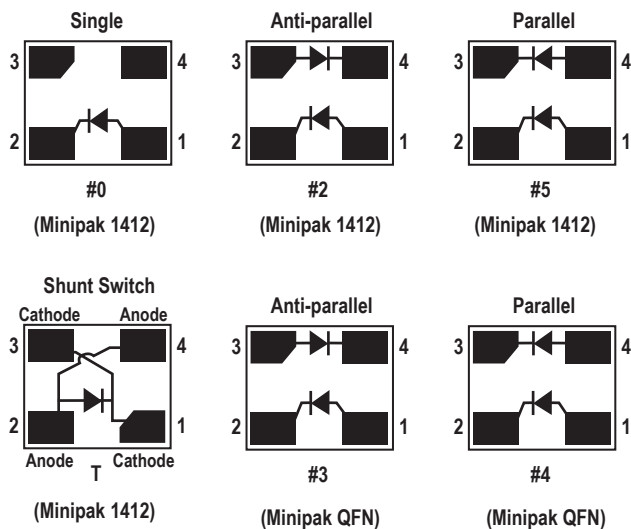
Single

3 4
2 1

#0
(Minipak 1412)

Anti-parallel

3 4
2 1

#2
(Minipak 1412)

Parallel

3 4
2 1

#5
(Minipak 1412)

Shunt Switch
Cathode Anode
3 4
2 1
Anode T Cathode

(Minipak 1412)

Anti-parallel

3 4
2 1

#3
(Minipak QFN)

Parallel

3 4
2 1

#4
(Minipak QFN)